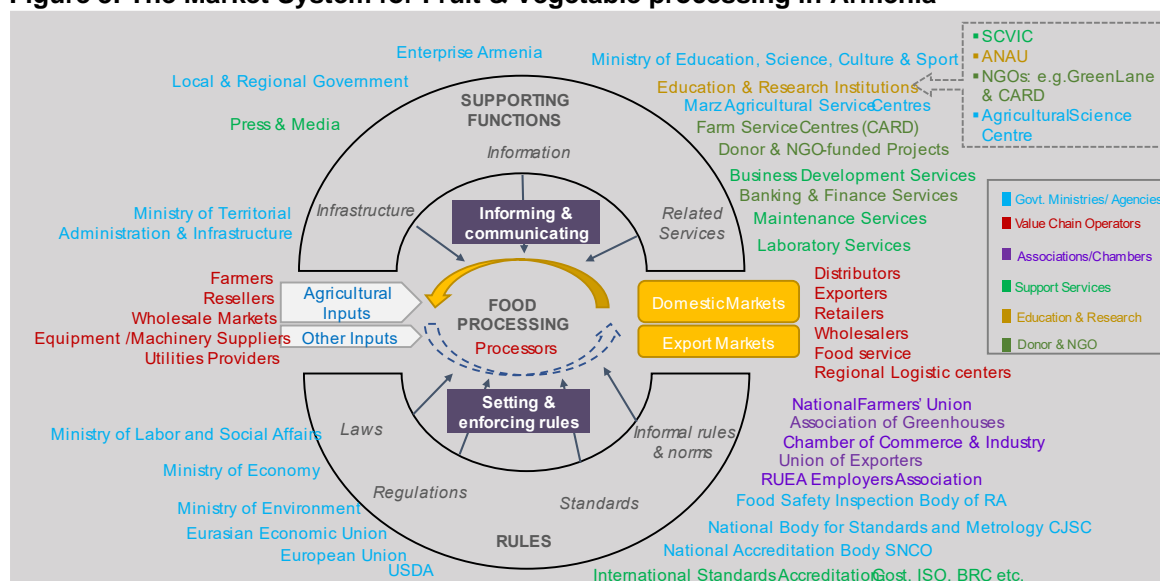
Figure 3: The Market System for Fruit & Vegetable processing in Armenia

Enterprise Armenia
Local & Regional Government
Press & Media
Ministry of Education, Science, Culture & Sport
Education & Research Institutions
Marz Agricultural Service Centres
Farm Service Centres (CARD)
Donor & NGO-funded Projects
Business Development Services
Banking & Finance Services
Maintenance Services
Laboratory Services

▪ SCVIC
▪ ANAU
▪ NGOs: e.g. GreenLane & CARD
▪ Agricultural Science Centre

SUPPORTING FUNCTIONS
Information
Infrastructure
Related Services
Informing & communicating

Ministry of Territorial Administration & Infrastructure

Govt. Ministries/ Agencies
Value Chain Operators
Associations/Chambers
Support Services
Education & Research
Donor & NGO

Farmers
Resellers
Wholesale Markets
Equipment /Machinery Suppliers
Utilities Providers
Agricultural Inputs
Other Inputs
FOOD PROCESSING
Processors
Domestic Markets
Export Markets
Distributors
Exporters
Retailers
Wholesalers
Food service
Regional Logistic centers

Laws
Setting & enforcing rules
Informal rules & norms
Regulations
Standards
RULES

Ministry of Labor and Social Affairs
Ministry of Economy
Ministry of Environment
Eurasian Economic Union
European Union
USDA

National Farmers' Union
Association of Greenhouses
Chamber of Commerce & Industry
Union of Exporters
RUEA Employers Association
Food Safety Inspection Body of RA
National Body for Standards and Metrology CJSC
National Accreditation Body SNCO
International Standards Accreditation Gost, ISO, BRC etc.